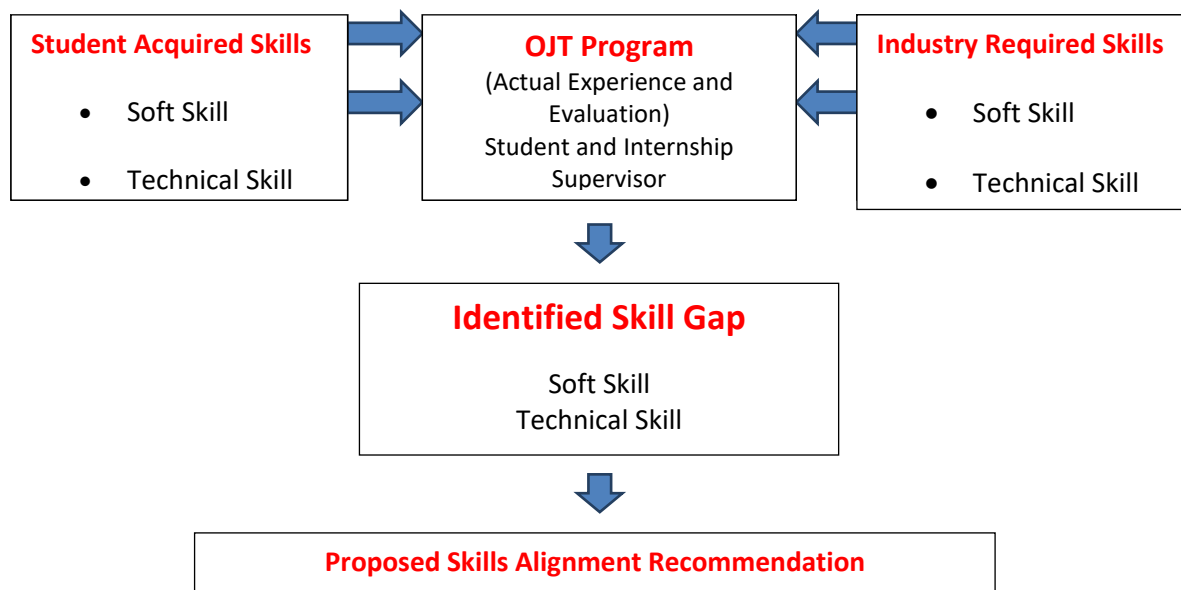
Student Acquired Skills

- Soft Skill
- Technical Skill

OJT Program

(Actual Experience and Evaluation)
Student and Internship Supervisor

Industry Required Skills

- Soft Skill
- Technical Skill

Identified Skill Gap

Soft Skill
Technical Skill

Proposed Skills Alignment Recommendation